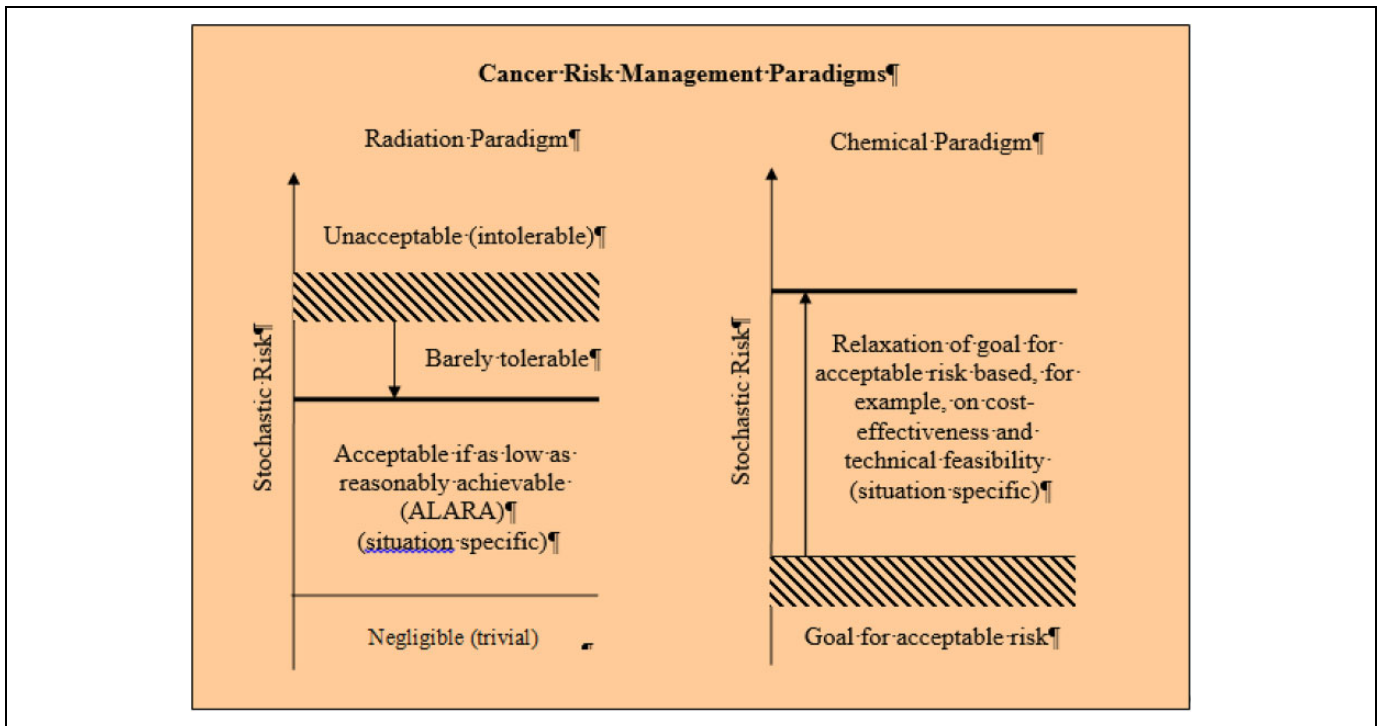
Cancer·Risk·Management·Paradigms¶

Radiation·Paradigm¶

Stochastic·Risk¶

Unacceptable·(intolerable)¶

Barely·tolerable¶

Acceptable·if·as·low·as·reasonably·achievable·(ALARA)¶
(situation·specific)¶

Negligible (trivial)

Chemical·Paradigm¶

Stochastic·Risk¶

Relaxation·of·goal·for·acceptable·risk·based,·for·example,·on·cost-effectiveness·and·technical·feasibility·(situation·specific)¶

Goal·for·acceptable·risk¶